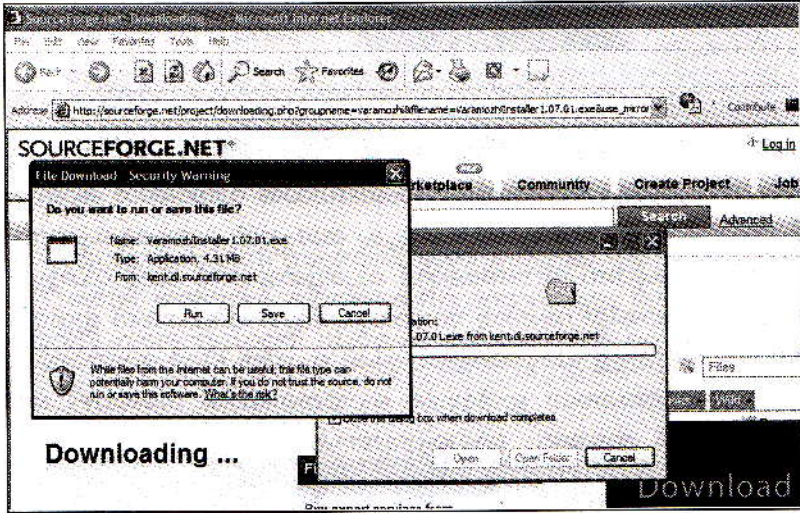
SourceForge.net: Downloading ... - Microsoft Internet Explorer

File Edit View Favorites Tools Help

Back Search Favorites

Address http://sourceforge.net/project/downloading.php?groupname=varamosh&filename=VaramoshInstaller 1.07.01.exe&use_mirror

SOURCEFORGE.NET®

Log in

Marketplace Community Create Project Job

Search Advanced

File Download - Security Warning

Do you want to run or save this file?

Name: VaramoshInstaller 1.07.01.exe
Type: Application, 4.31 MB
From: kent.dl.sourceforge.net

Run Save Cancel

While files from the Internet can be useful, this file type can potentially harm your computer. If you do not trust the source, do not run or save this software. What's the risk?

ation:
1.07.01.exe from kent.dl.sourceforge.net

Files

Close this dialog box when download completes

Open Open Folder Cancel

Downloading ...

Download

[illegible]